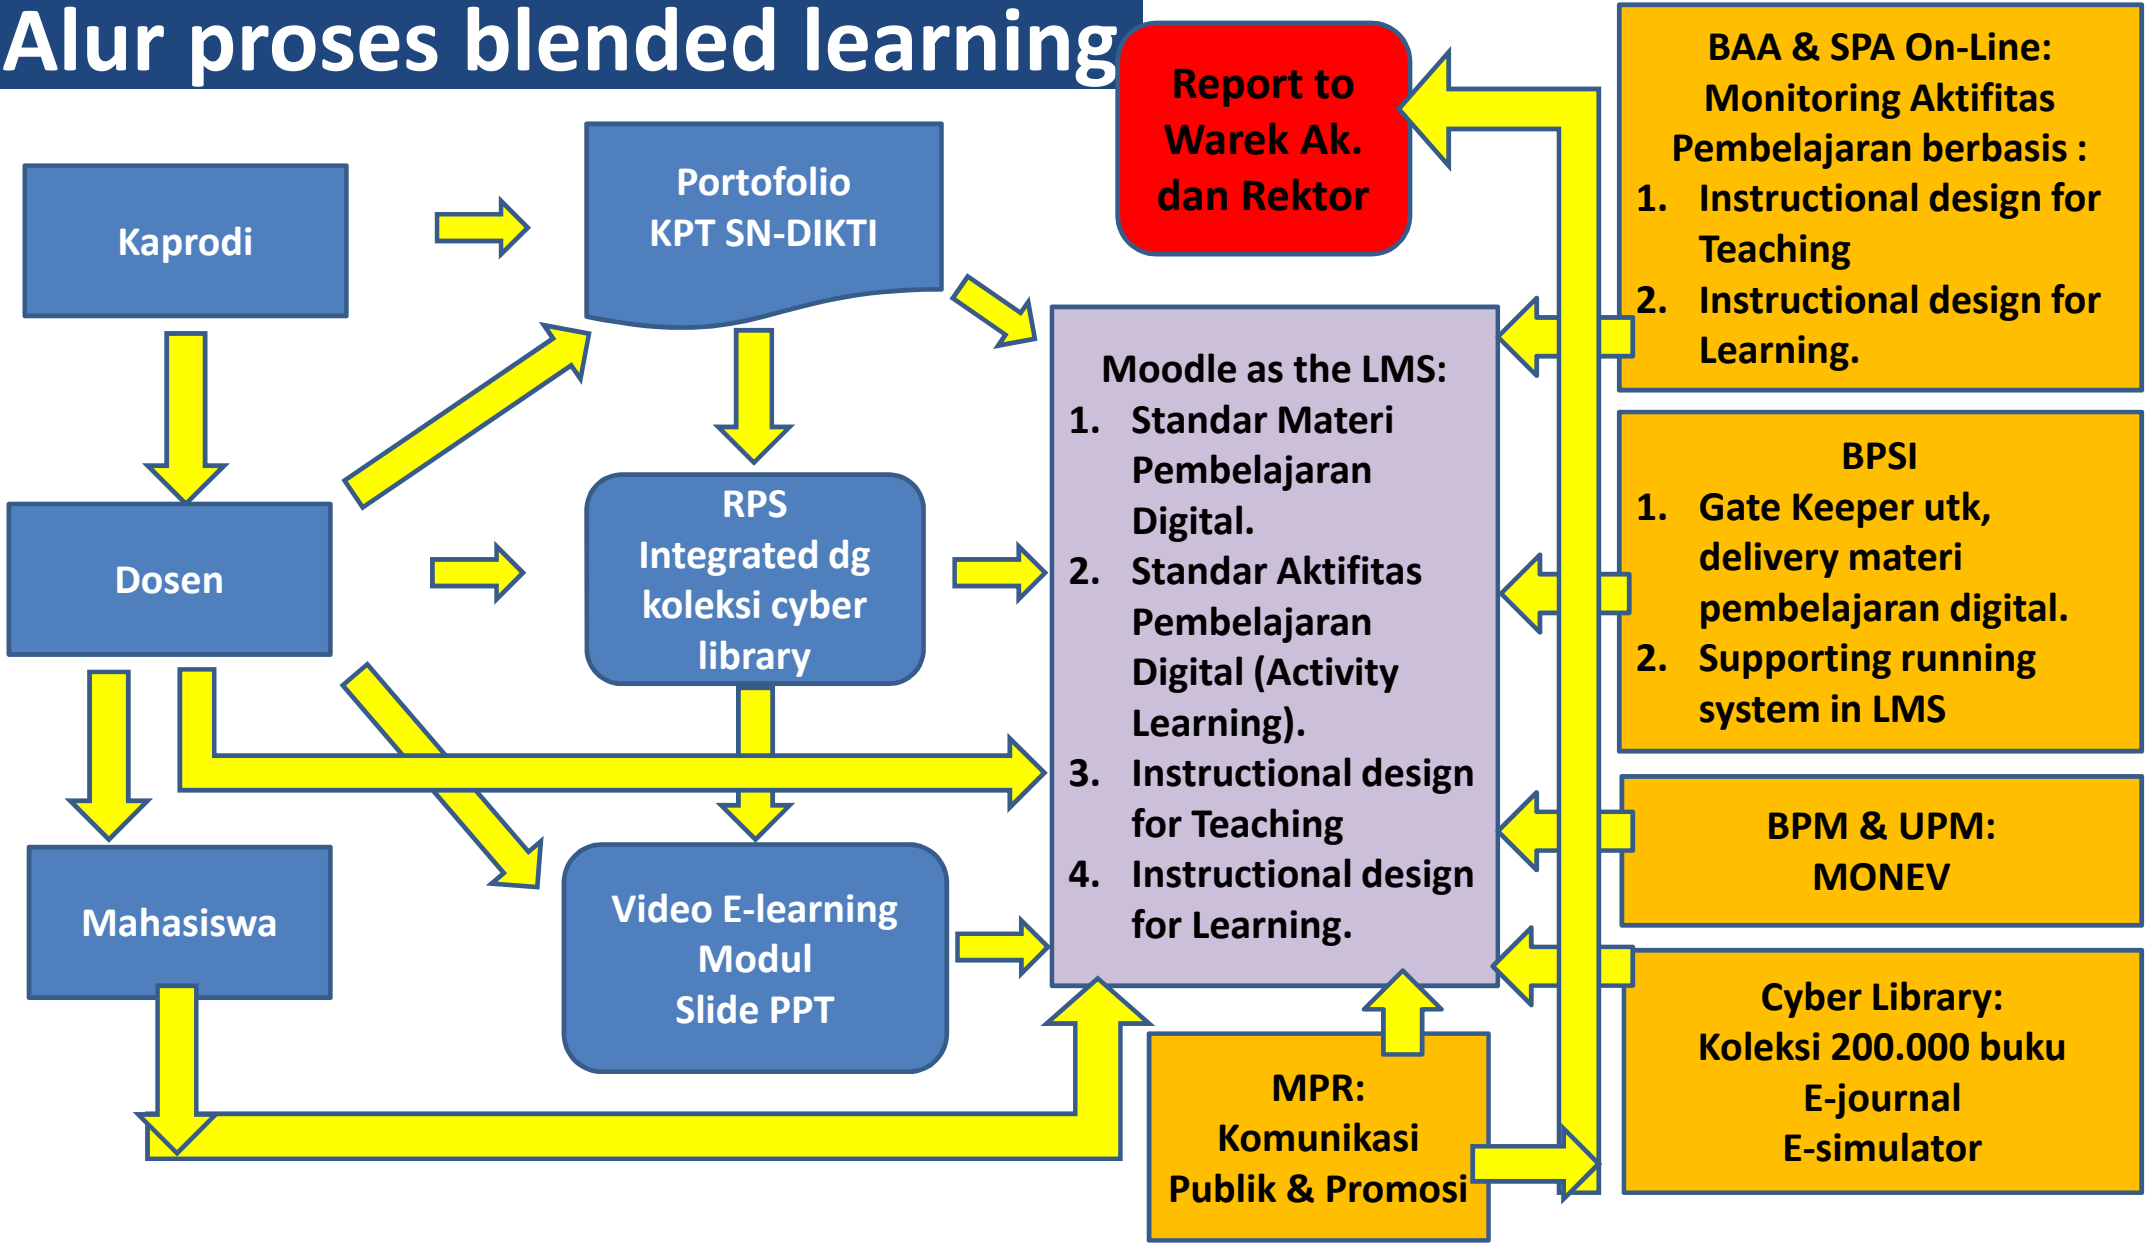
Alur proses blended learning

Report to Warek Ak. dan Rektor

BAA & SPA On-Line: Monitoring Aktifitas Pembelajaran berbasis :
1. Instructional design for Teaching
2. Instructional design for Learning.

Kaprodi

Portofolio KPT SN-DIKTI

Moodle as the LMS:
1. Standar Materi Pembelajaran Digital.
2. Standar Aktifitas Pembelajaran Digital (Activity Learning).
3. Instructional design for Teaching
4. Instructional design for Learning.

BPSI
1. Gate Keeper utk, delivery materi pembelajaran digital.
2. Supporting running system in LMS

Dosen

RPS Integrated dg koleksi cyber library

BPM & UPM: MONEV

Mahasiswa

Video E-learning Modul Slide PPT

Cyber Library: Koleksi 200.000 buku E-journal E-simulator

MPR: Komunikasi Publik & Promosi